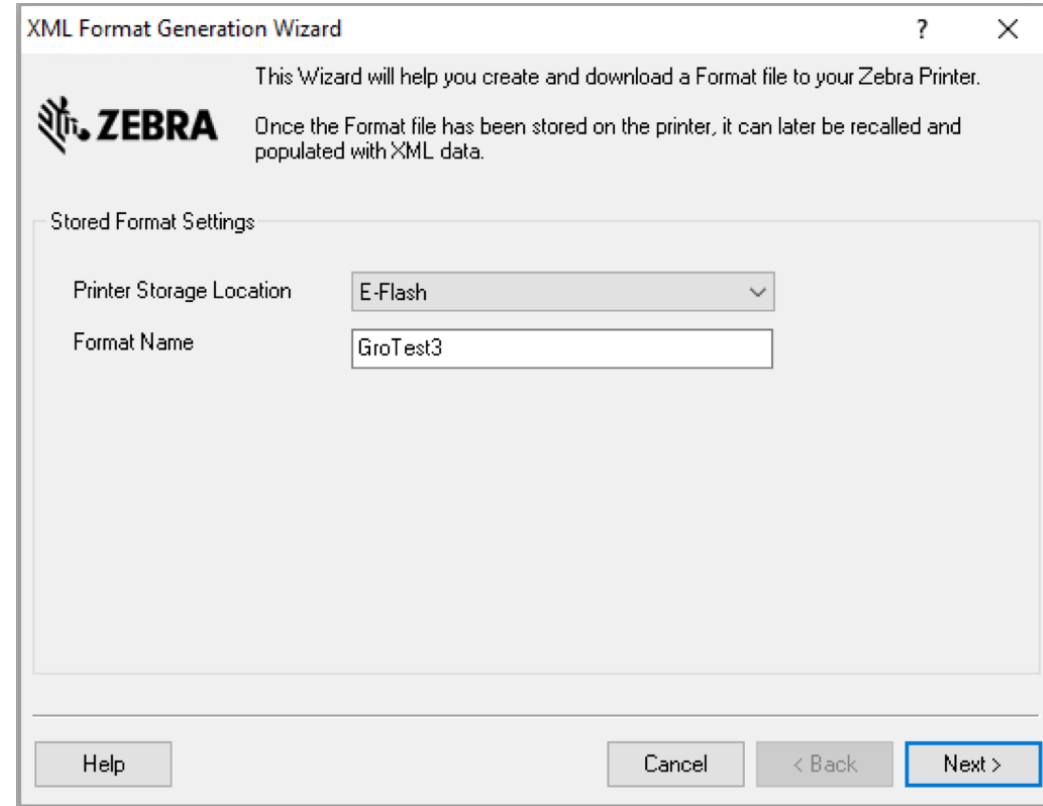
XML Format Generation Wizard

?

X

ZEBRA

This Wizard will help you create and download a Format file to your Zebra Printer.

Once the Format file has been stored on the printer, it can later be recalled and populated with XML data.

Stored Format Settings

Printer Storage Location

E-Flash

Format Name

GroTest3

Help

Cancel

< Back

Next >